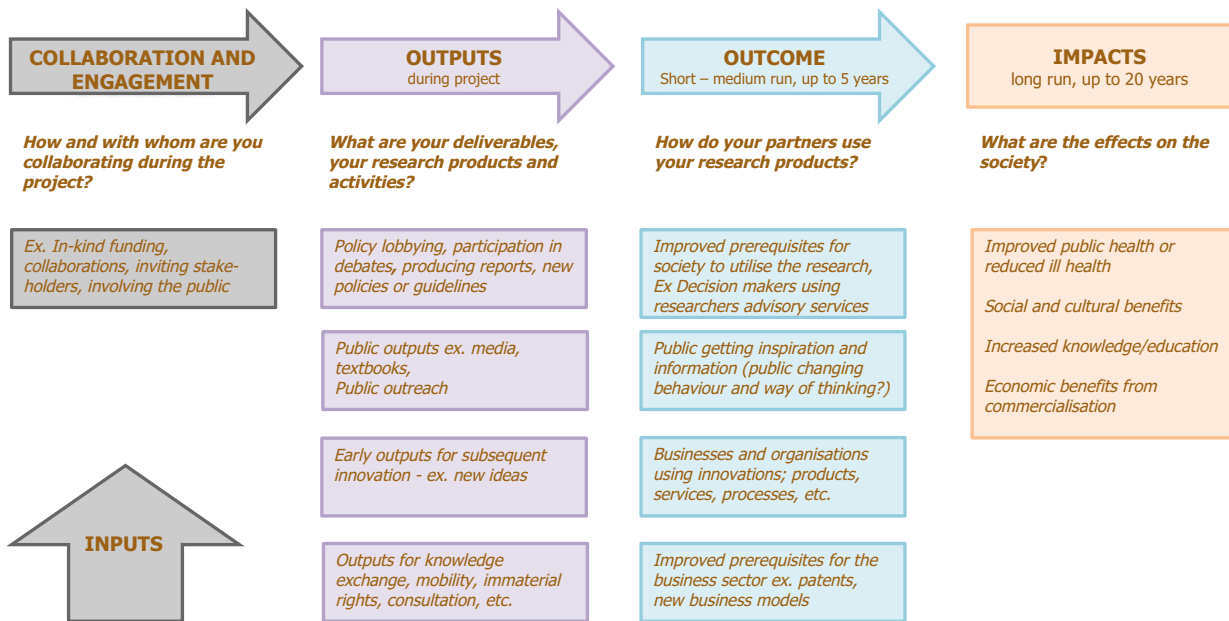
COLLABORATION AND ENGAGEMENT

How and with whom are you collaborating during the project?

Ex. In-kind funding, collaborations, inviting stakeholders, involving the public

OUTPUTS
during project

What are your deliverables, your research products and activities?

Policy lobbying, participation in debates, producing reports, new policies or guidelines

Public outputs ex. media, textbooks,
Public outreach

Early outputs for subsequent innovation - ex. new ideas

Outputs for knowledge exchange, mobility, immaterial rights, consultation, etc.

OUTCOME
Short – medium run, up to 5 years

How do your partners use your research products?

Improved prerequisites for society to utilise the research, Ex Decision makers using researchers advisory services

Public getting inspiration and information (public changing behaviour and way of thinking?)

Businesses and organisations using innovations; products, services, processes, etc.

Improved prerequisites for the business sector ex. patents, new business models

IMPACTS
long run, up to 20 years

What are the effects on the society?

Improved public health or reduced ill health

Social and cultural benefits

Increased knowledge/education

Economic benefits from commercialisation

INPUTS